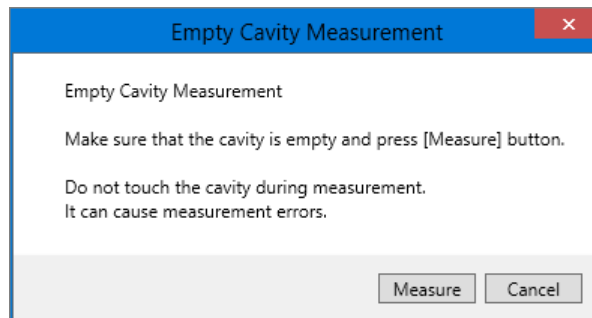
Empty Cavity Measurement

Empty Cavity Measurement

Make sure that the cavity is empty and press [Measure] button.

Do not touch the cavity during measurement.
It can cause measurement errors.

Measure
Cancel